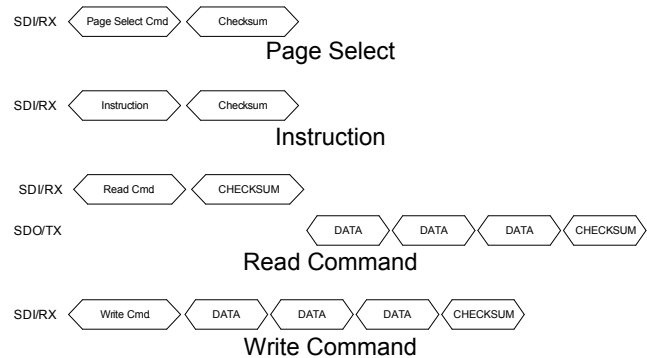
SDI/RX Page Select Cmd Checksum

Page Select

SDI/RX Instruction Checksum

Instruction

SDI/RX Read Cmd CHECKSUM

SDO/TX DATA DATA DATA CHECKSUM

Read Command

SDI/RX Write Cmd DATA DATA DATA CHECKSUM

Write Command